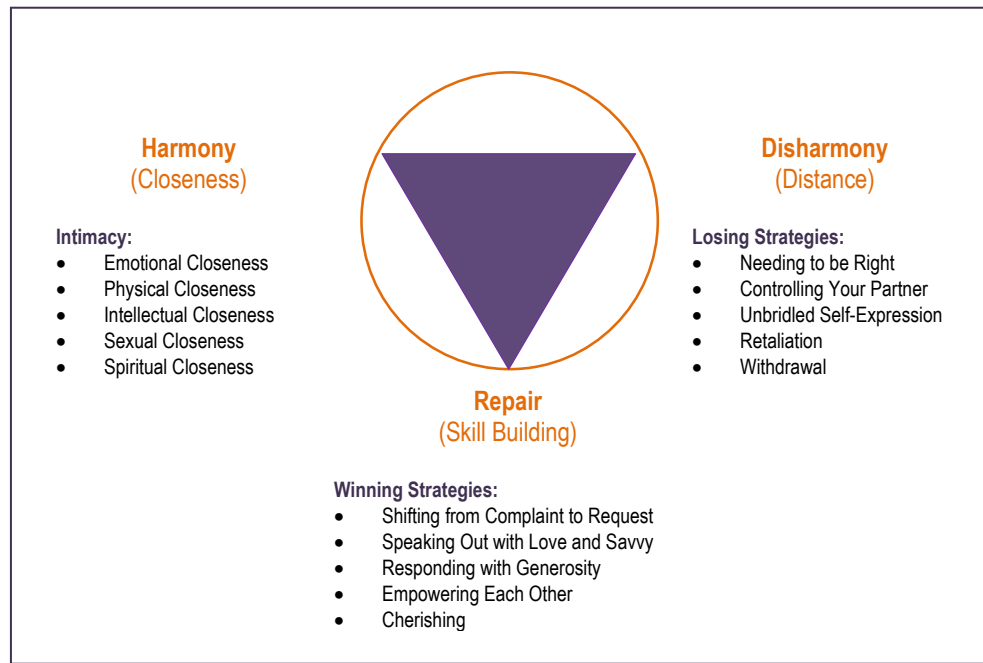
Harmony
(Closeness)

Intimacy:
- Emotional Closeness
- Physical Closeness
- Intellectual Closeness
- Sexual Closeness
- Spiritual Closeness

Disharmony
(Distance)

Losing Strategies:
- Needing to be Right
- Controlling Your Partner
- Unbridled Self-Expression
- Retaliation
- Withdrawal

Repair
(Skill Building)

Winning Strategies:
- Shifting from Complaint to Request
- Speaking Out with Love and Savvy
- Responding with Generosity
- Empowering Each Other
- Cherishing